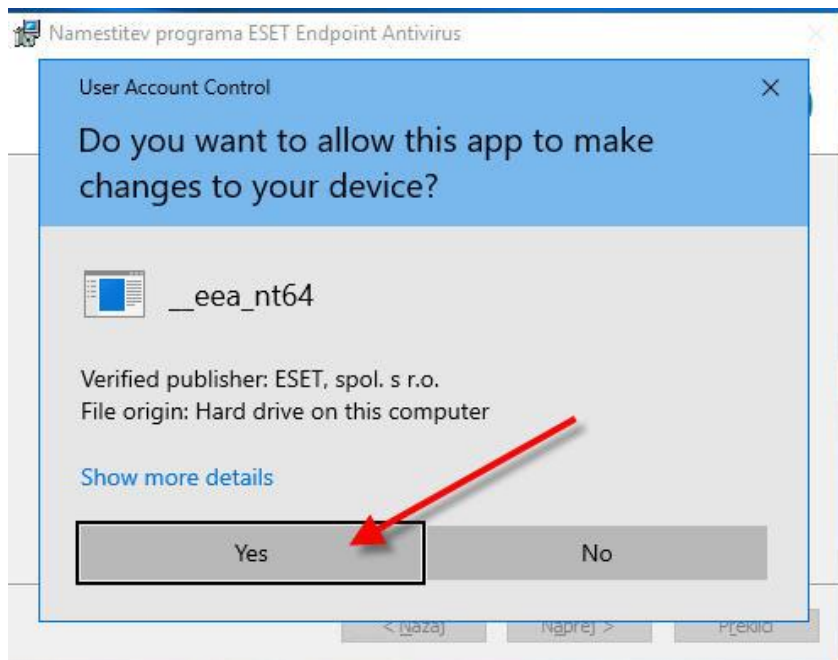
Namestitev programa ESET Endpoint Antivirus

User Account Control

×

Do you want to allow this app to make changes to your device?

__eea_nt64

Verified publisher: ESET, spol. s r.o.
File origin: Hard drive on this computer

Show more details

Yes

No

< Nazaj

Naprej >

Prekliči